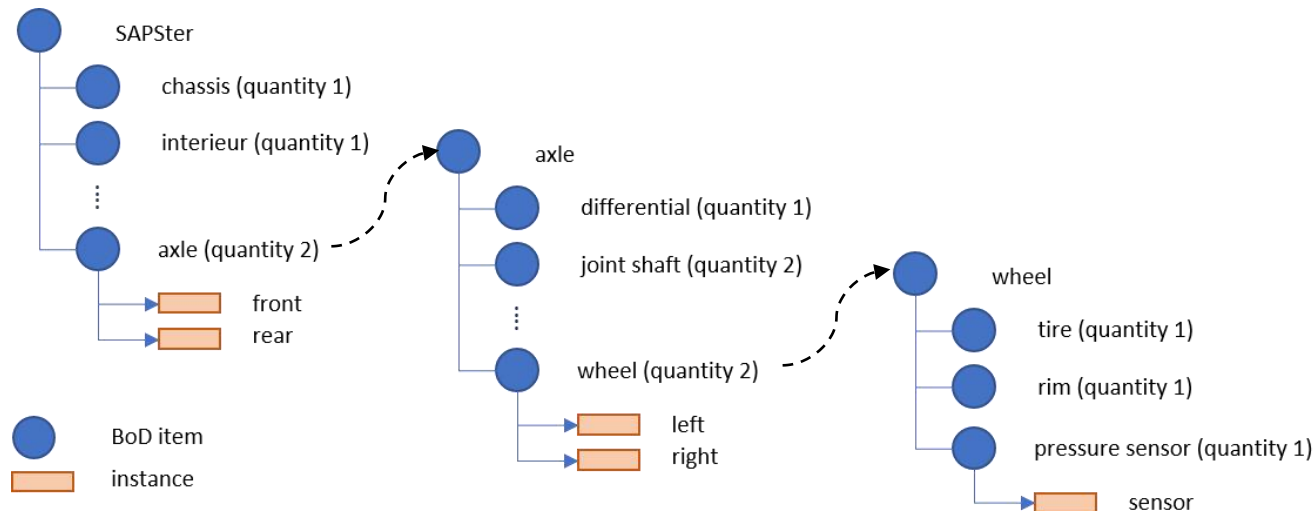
SAPSter

chassis (quantity 1)

interieur (quantity 1)

⋮

axle (quantity 2)

front

rear

BoD item

instance

axle

differential (quantity 1)

joint shaft (quantity 2)

⋮

wheel (quantity 2)

left

right

wheel

tire (quantity 1)

rim (quantity 1)

pressure sensor (quantity 1)

sensor